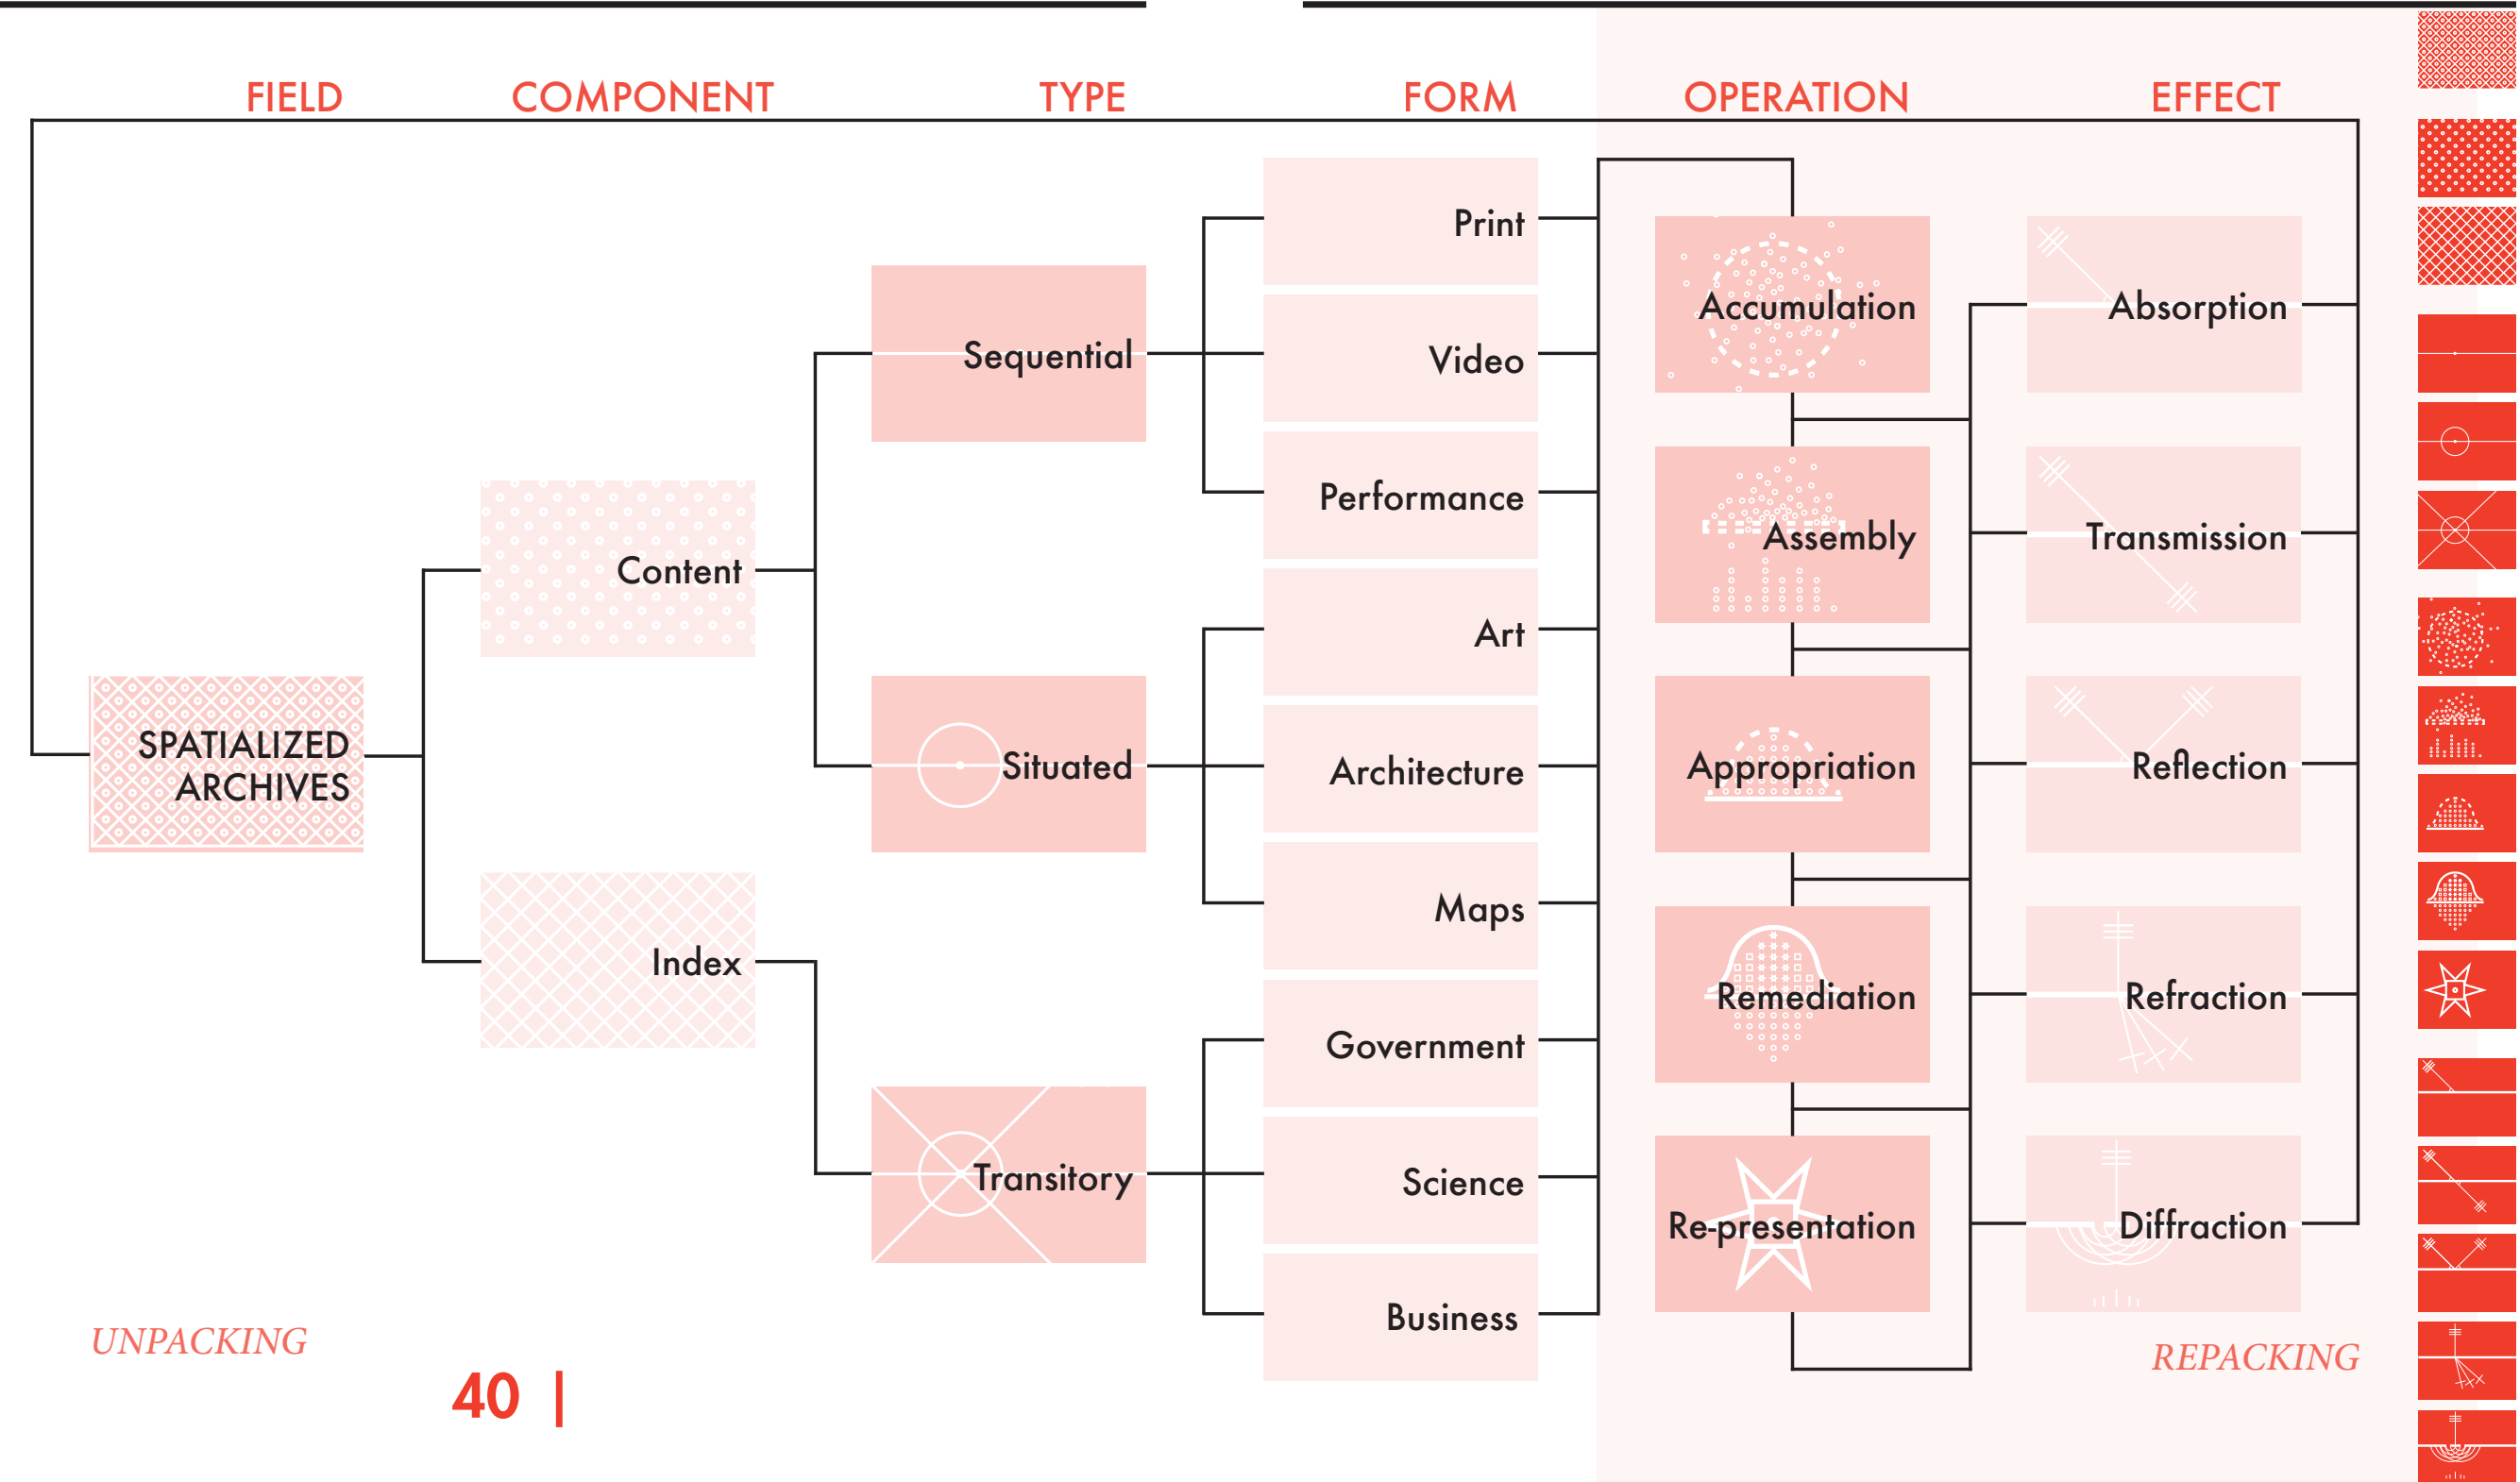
FIELD COMPONENT TYPE FORM OPERATION EFFECT

SPATIALIZED ARCHIVES

Content

Index

Sequential

Situated

Transitory

Print

Video

Performance

Art

Architecture

Maps

Government

Science

Business

Accumulation

Assembly

Appropriation

Remediation

Re-presentation

Absorption

Transmission

Reflection

Refraction

Diffraction

UNPACKING

REPACKING

40 |